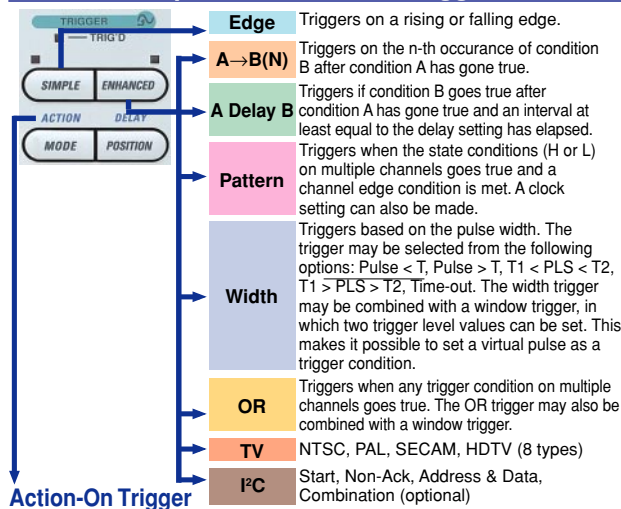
TRIGGER
TRIG'D
SIMPLE
ENHANCED
ACTION
DELAY
MODE
POSITION

Edge
Triggers on a rising or falling edge.

A→B(N)
Triggers on the n-th occurance of condition B after condition A has gone true.

A Delay B
Triggers if condition B goes true after condition A has gone true and an interval at least equal to the delay setting has elapsed.

Pattern
Triggers when the state conditions (H or L) on multiple channels goes true and a channel edge condition is met. A clock setting can also be made.

Width
Triggers based on the pulse width. The trigger may be selected from the following options: Pulse < T, Pulse > T, T1 < PLS < T2, $\overline{T1 > PLS > T2}$, Time-out. The width trigger may be combined with a window trigger, in which two trigger level values can be set. This makes it possible to set a virtual pulse as a trigger condition.

OR
Triggers when any trigger condition on multiple channels goes true. The OR trigger may also be combined with a window trigger.

TV
NTSC, PAL, SECAM, HDTV (8 types)

I²C
Start, Non-Ack, Address & Data, Combination (optional)

Action-On Trigger